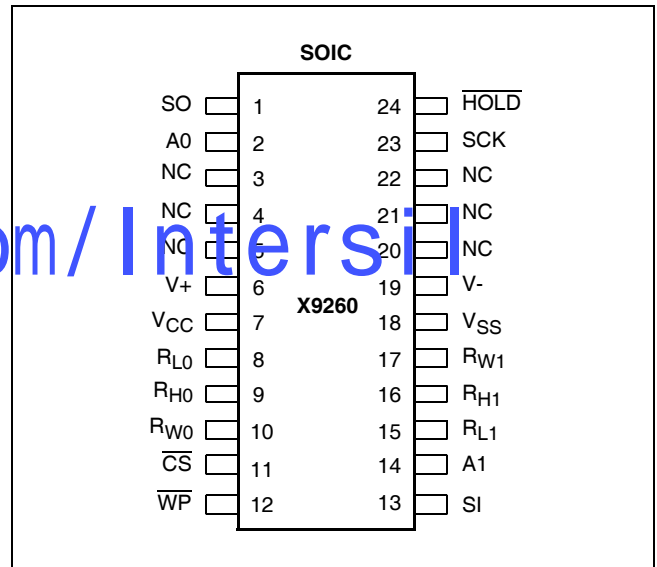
SOIC

| | | | |
|---|---|---|---|
| SO | 1 | 24 | $\overline{HOLD}$ |
| A0 | 2 | 23 | SCK |
| NC | 3 | 22 | NC |
| NC | 4 | 21 | NC |
| NC | 5 | 20 | NC |
| V+ | 6 | 19 | V- |
| $V_{CC}$ | 7 | 18 | $V_{SS}$ |
| $R_{L0}$ | 8 | 17 | $R_{W1}$ |
| $R_{H0}$ | 9 | 16 | $R_{H1}$ |
| $R_{W0}$ | 10 | 15 | $R_{L1}$ |
| $\overline{CS}$ | 11 | 14 | A1 |
| $\overline{WP}$ | 12 | 13 | SI |

X9260

om/Intersil